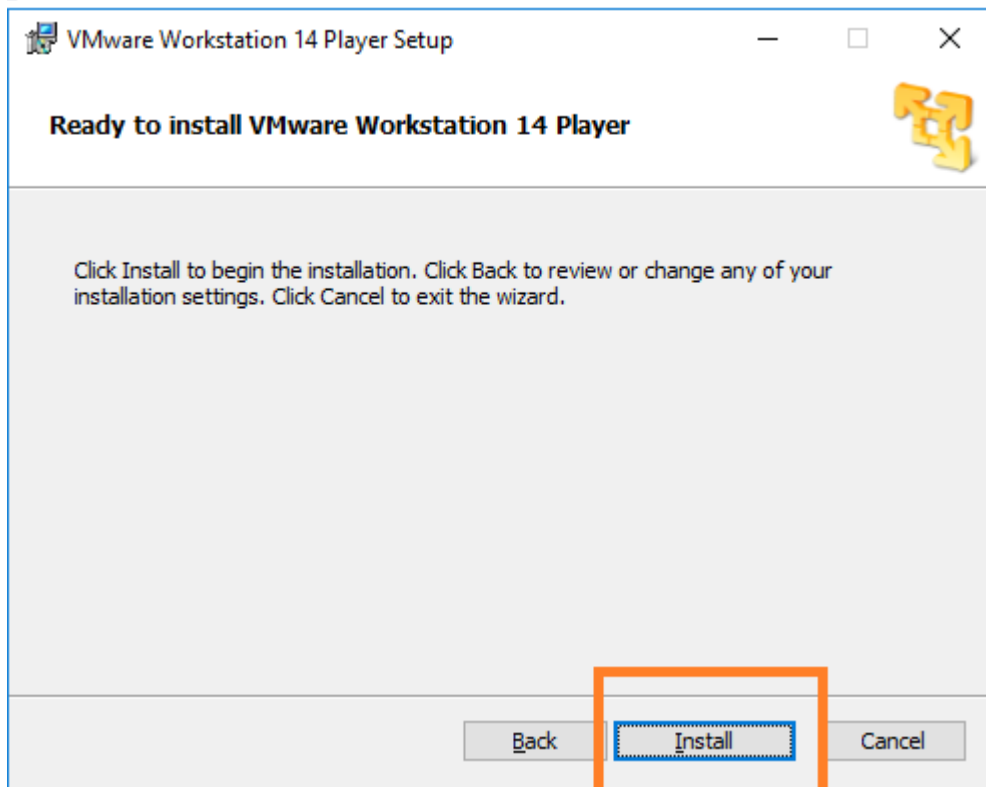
VMware Workstation 14 Player Setup

Ready to install VMware Workstation 14 Player

Click Install to begin the installation. Click Back to review or change any of your installation settings. Click Cancel to exit the wizard.

Back Install Cancel